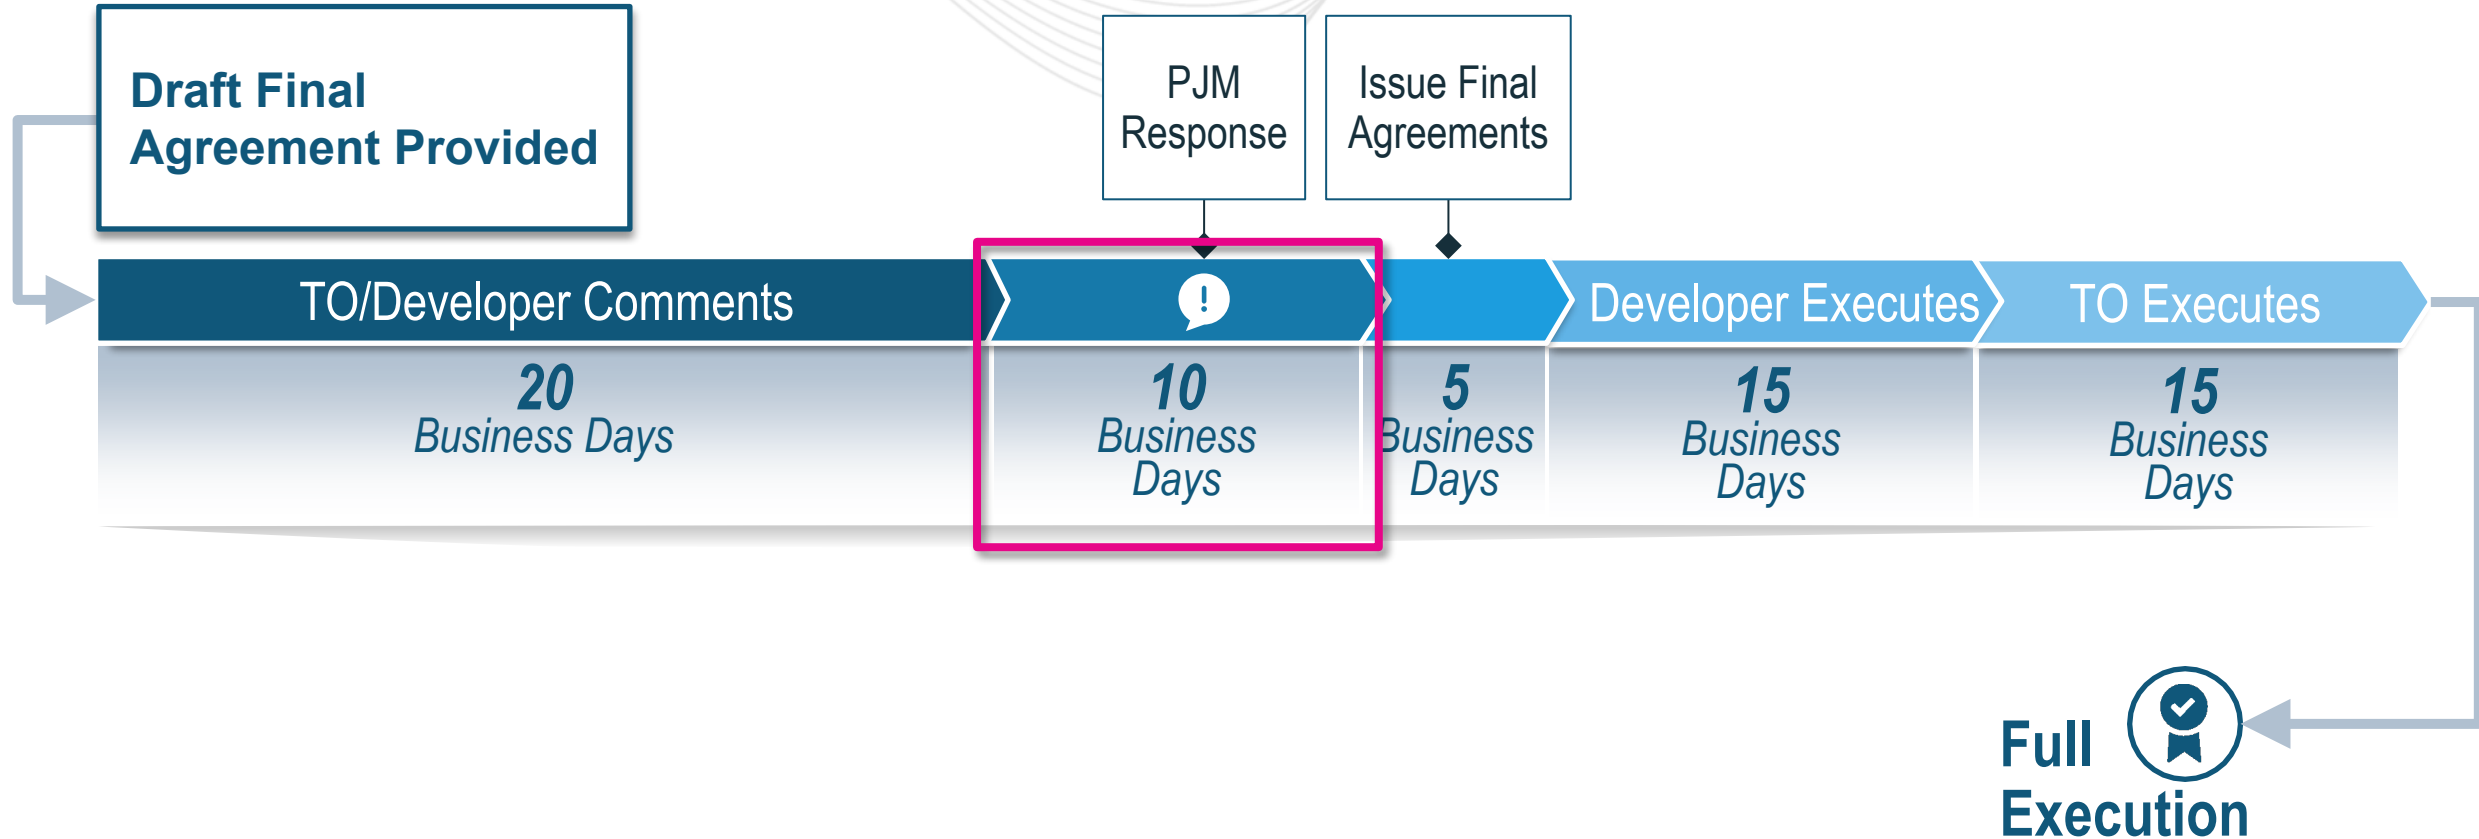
Draft Final Agreement Provided

PJM Response

Issue Final Agreements

TO/Developer Comments

!

Developer Executes

TO Executes

20 Business Days

10 Business Days

5 Business Days

15 Business Days

15 Business Days

Full Execution